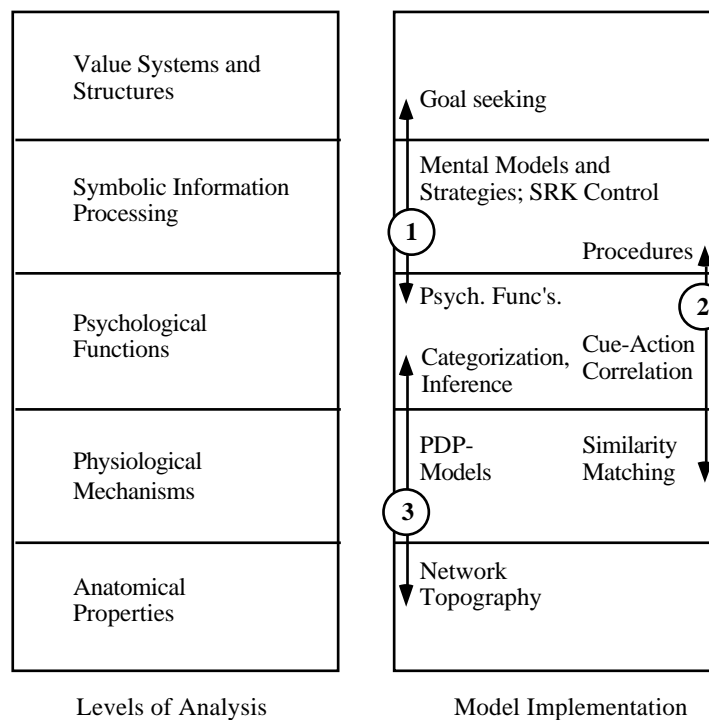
Value Systems and Structures

Symbolic Information Processing

Psychological Functions

Physiological Mechanisms

Anatomical Properties

Levels of Analysis

Goal seeking

Mental Models and Strategies; SRK Control

1

Procedures

Psych. Func's.

2

Categorization, Inference

Cue-Action Correlation

PDP-Models

Similarity Matching

3

Network Topography

Model Implementation